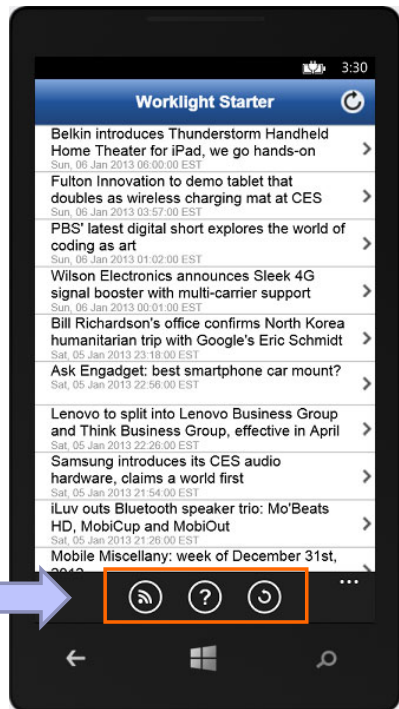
3:30

Worklight Starter

Belkin introduces Thunderstorm Handheld Home Theater for iPad, we go hands-on
Sun, 06 Jan 2013 06:00:00 EST

Fulton Innovation to demo tablet that doubles as wireless charging mat at CES
Sun, 06 Jan 2013 03:57:00 EST

PBS' latest digital short explores the world of coding as art
Sun, 06 Jan 2013 01:02:00 EST

Wilson Electronics announces Sleek 4G signal booster with multi-carrier support
Sun, 06 Jan 2013 00:01:00 EST

Bill Richardson's office confirms North Korea humanitarian trip with Google's Eric Schmidt
Sat, 05 Jan 2013 23:18:00 EST

Ask Engadget: best smartphone car mount?
Sat, 05 Jan 2013 22:56:00 EST

Lenovo to split into Lenovo Business Group and Think Business Group, effective in April
Sat, 05 Jan 2013 22:26:00 EST

Samsung introduces its CES audio hardware, claims a world first
Sat, 05 Jan 2013 21:54:00 EST

iLuv outs Bluetooth speaker trio: Mo'Beats HD, MobiCup and MobiOut
Sat, 05 Jan 2013 21:26:00 EST

Mobile Miscellany: week of December 31st, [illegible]

...